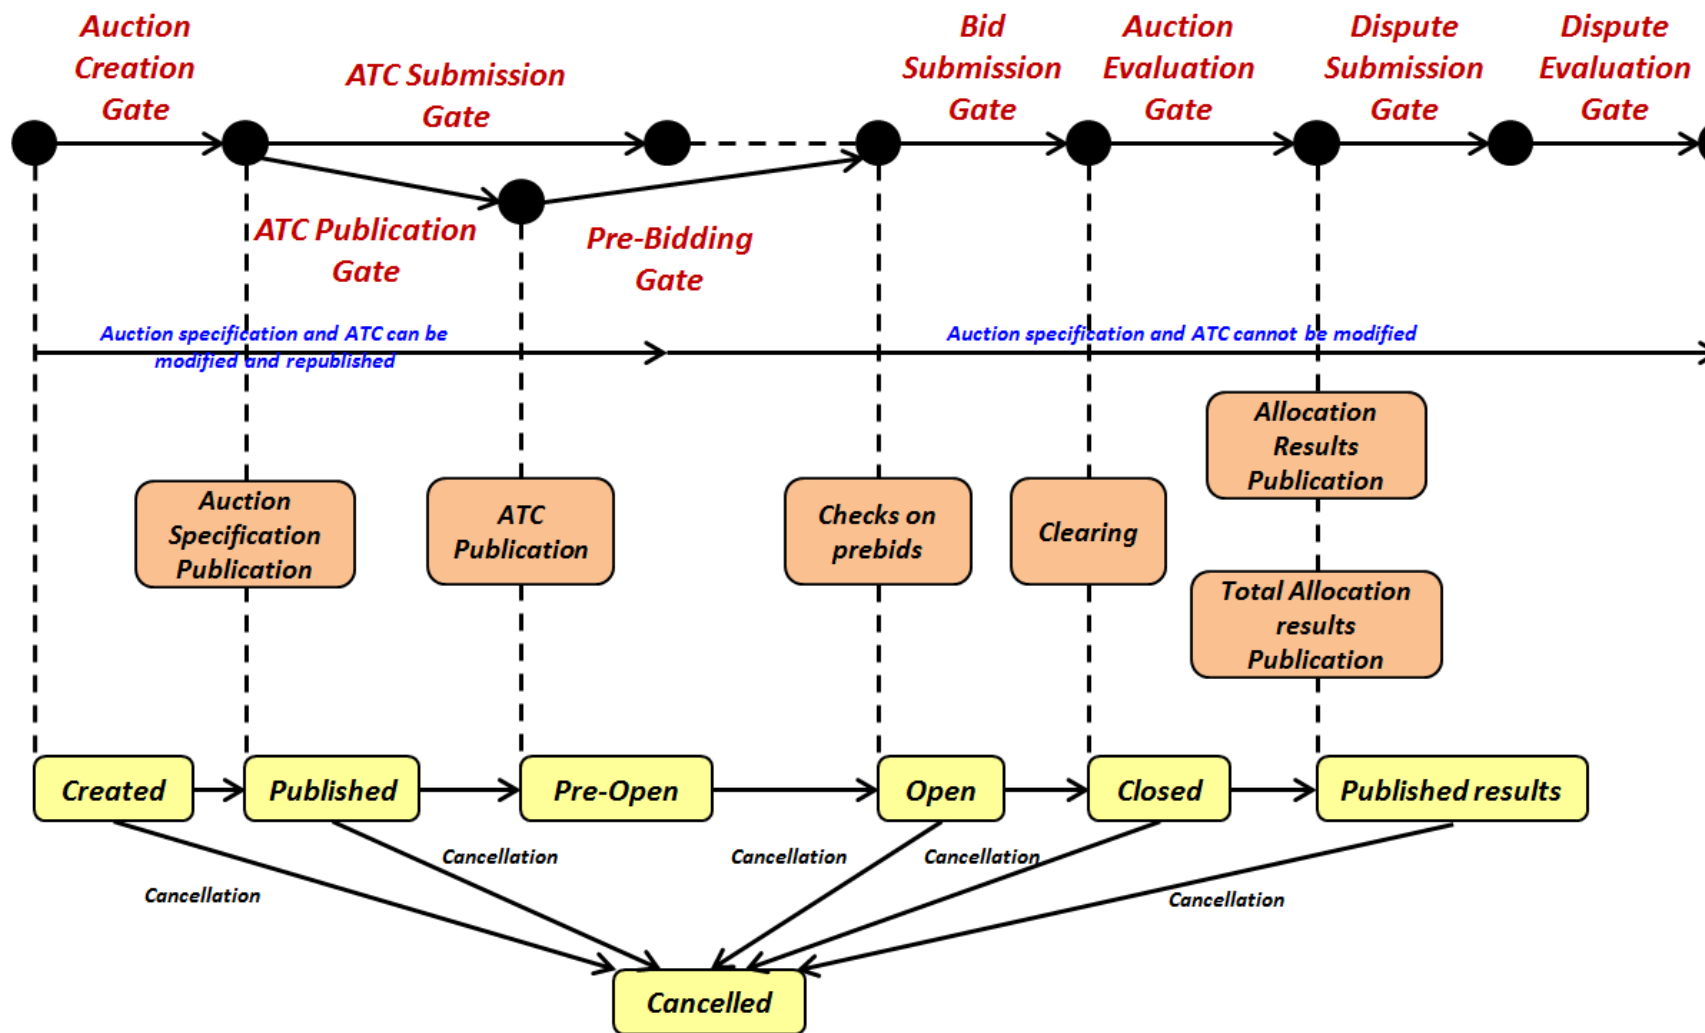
Auction Creation Gate

ATC Submission Gate

Bid Submission Gate

Auction Evaluation Gate

Dispute Submission Gate

Dispute Evaluation Gate

ATC Publication Gate

Pre-Bidding Gate

Auction specification and ATC can be modified and republished

Auction specification and ATC cannot be modified

Allocation Results Publication

Auction Specification Publication

ATC Publication

Checks on prebids

Clearing

Total Allocation results Publication

Created

Published

Pre-Open

Open

Closed

Published results

Cancellation

Cancellation

Cancellation

Cancellation

Cancellation

Cancellation

Cancelled